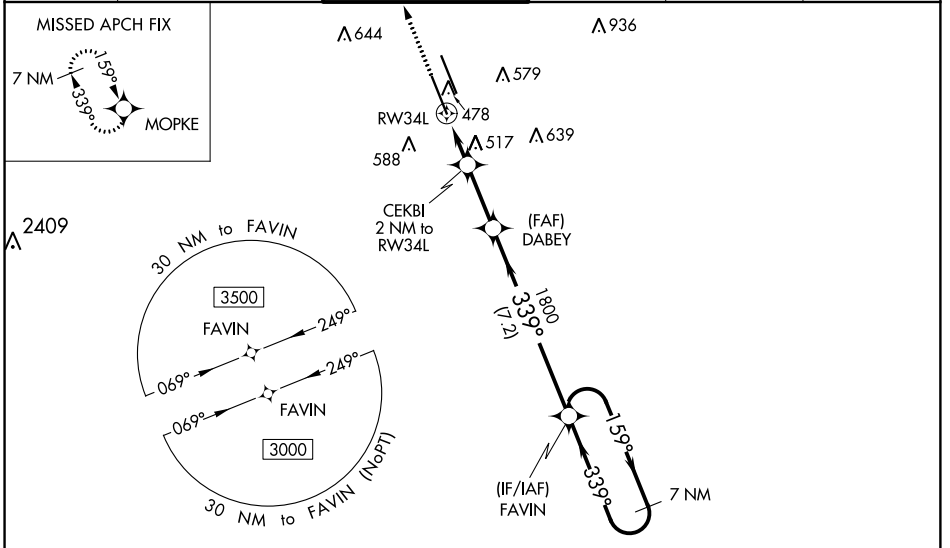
MISSED APCH FIX
7 NM
159°
339°
MOPKE

644
936
579
478
RW34L
517
639
588

2409

CEKBI
2 NM to
RW34L

(FAF)
DABEY

30 NM to FAVIN
3500
FAVIN
249°
069°
249°
FAVIN
069°
3000
30 NM to FAVIN (NoPT)

1800
339°
(7.2)

159°
339°
7 NM
(IF/IAF)
FAVIN